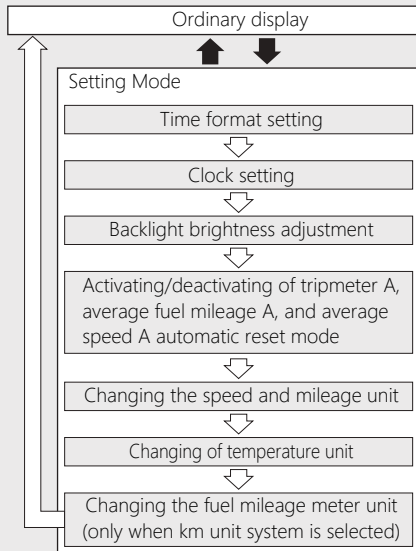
Ordinary display

Setting Mode

Time format setting

Clock setting

Backlight brightness adjustment

Activating/deactivating of tripmeter A, average fuel mileage A, and average speed A automatic reset mode

Changing the speed and mileage unit

Changing of temperature unit

Changing the fuel mileage meter unit (only when km unit system is selected)